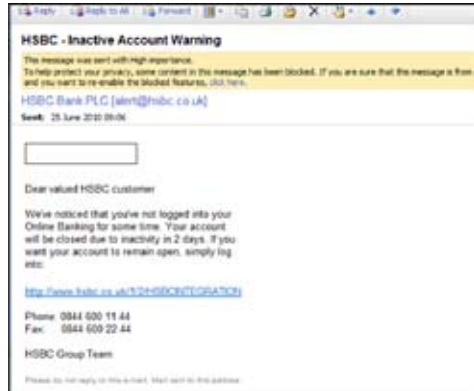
Reply Reply to All Forward X

HSBC - Inactive Account Warning

This message was sent with High importance.
To help protect your privacy, some content in this message has been blocked. If you are sure that the message is from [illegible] and you want to re-enable the blocked features, click here.

HSBC Bank PLC [alert@hsbc.co.uk]

Sent: 25 June 2010 09:06

Dear valued HSBC customer

We've noticed that you've not logged into your Online Banking for some time. Your account will be closed due to inactivity in 2 days. If you want your account to remain open, simply log into:

http://www.hsbc.co.uk/1/2/HSBCINTEGRATION

Phone: 0844 600 11 44
Fax: 0844 600 22 44

HSBC Group Team

Please do not reply to this e-mail. Mail sent to this address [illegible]